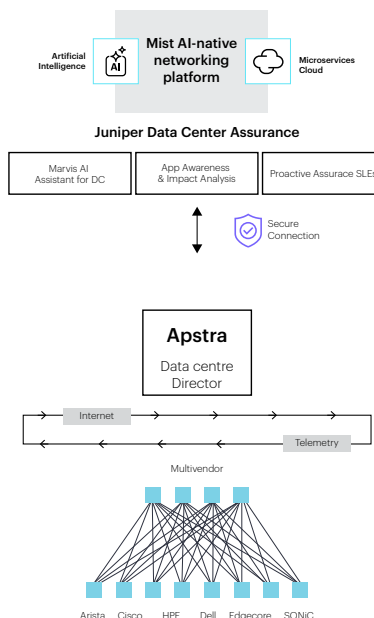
Artificial Intelligence

AI

Mist AI-native networking platform

Microservices Cloud

Juniper Data Center Assurance

Marvis AI Assistant for DC

App Awareness & Impact Analysis

Proactive Assurance SLEs

Secure Connection

Apstra

Data centre Director

Internet

Telemetry

Multivendor

Arista Cisco HPE Dell Edgecore SONiC